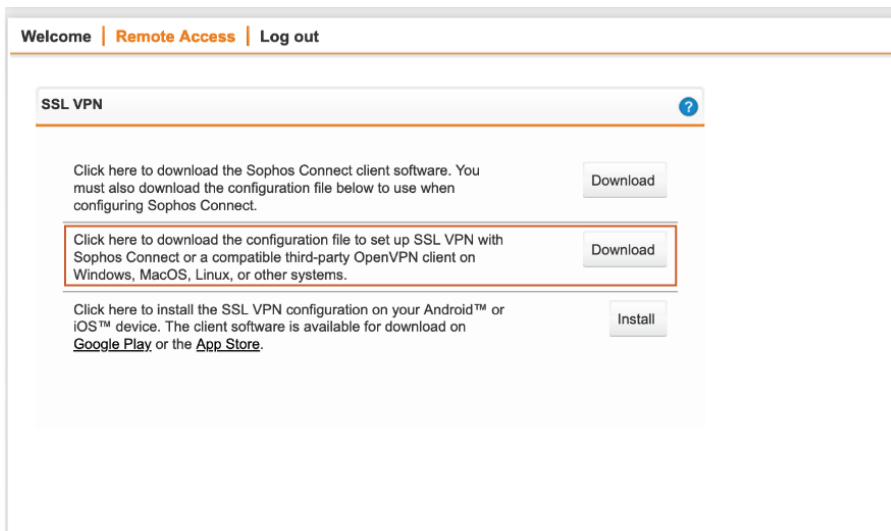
Welcome | Remote Access | Log out

SSL VPN

?

Click here to download the Sophos Connect client software. You must also download the configuration file below to use when configuring Sophos Connect.

Download

Click here to download the configuration file to set up SSL VPN with Sophos Connect or a compatible third-party OpenVPN client on Windows, MacOS, Linux, or other systems.

Download

Click here to install the SSL VPN configuration on your Android™ or iOS™ device. The client software is available for download on Google Play or the App Store.

Install